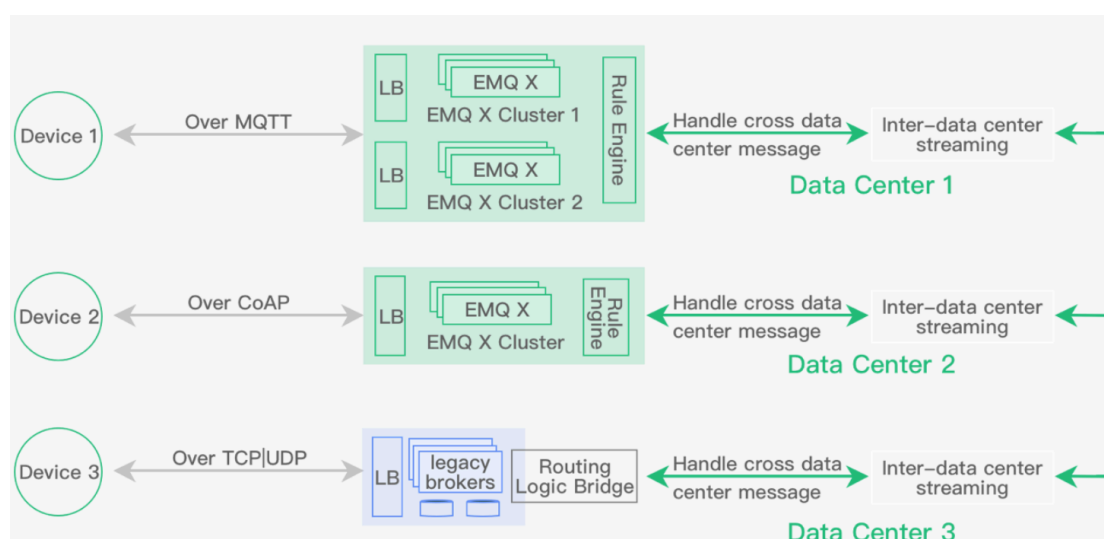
Device 1

Over MQTT

LB

EMQ X

EMQ X Cluster 1

LB

EMQ X

EMQ X Cluster 2

Rule Engine

Handle cross data center message

Inter-data center streaming

Data Center 1

Device 2

Over CoAP

LB

EMQ X

EMQ X Cluster

Rule Engine

Handle cross data center message

Inter-data center streaming

Data Center 2

Device 3

Over TCP|UDP

LB

legacy brokers

Routing Logic Bridge

Handle cross data center message

Inter-data center streaming

Data Center 3